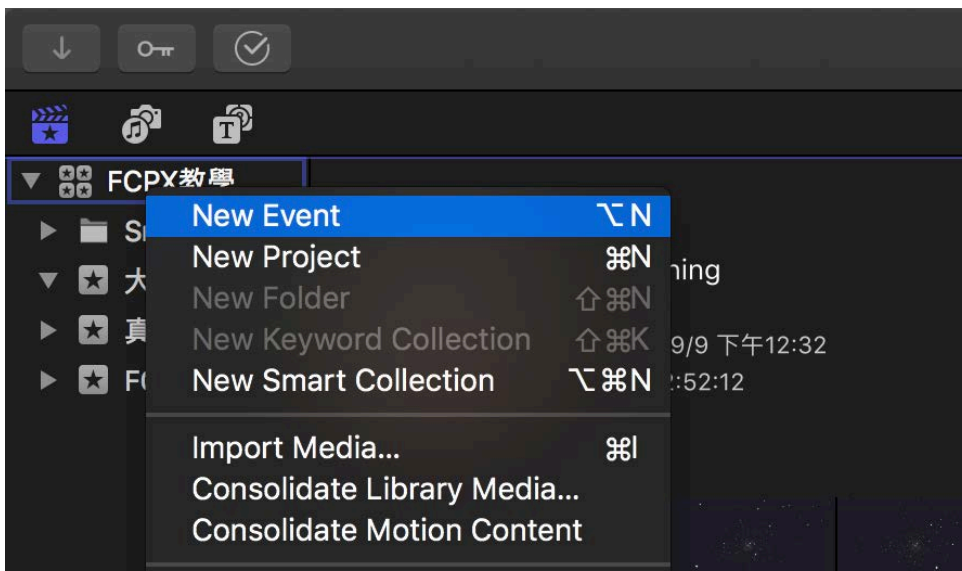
FCPX教學
Sr
大
真
F(

New Event ⌥N
New Project ⌘N
New Folder ⇧⌘N
New Keyword Collection ⇧⌘K
New Smart Collection ⌥⌘N

Import Media... ⌘I
Consolidate Library Media...
Consolidate Motion Content

ning
9/9 下午12:32
:52:12